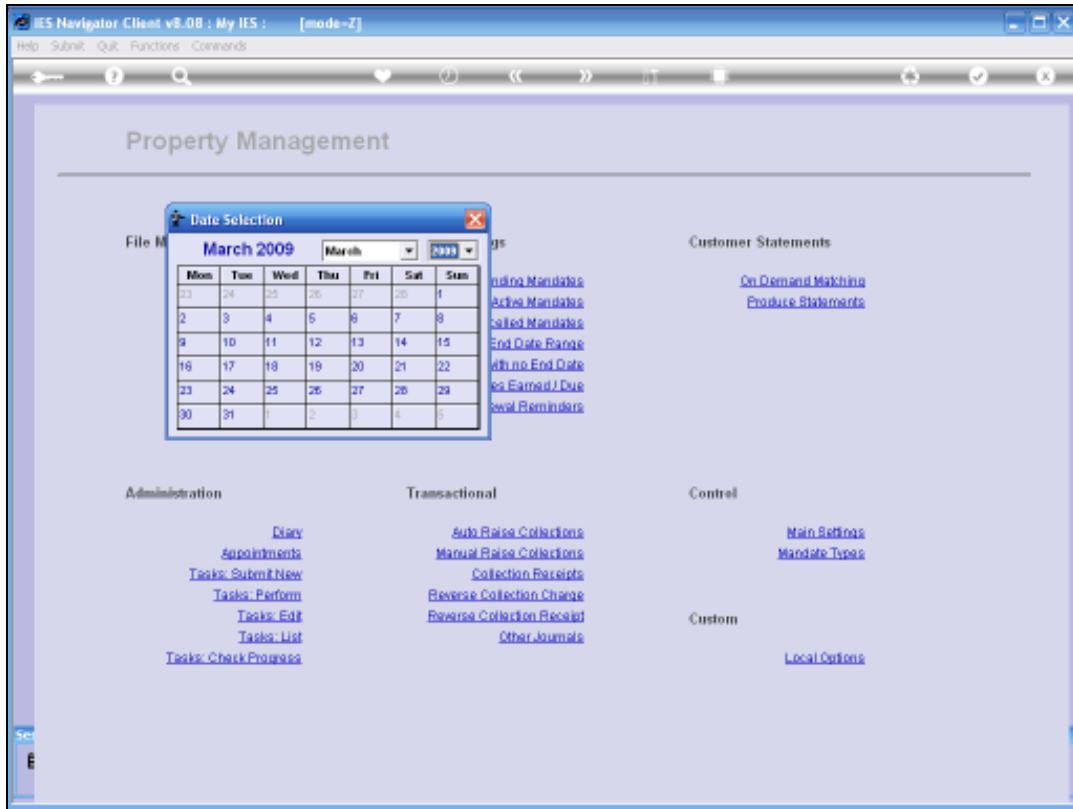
IES Navigator Client v8.08 : My IES : [mode=Z]

Help Submit Quit Functions Commands

Property Management

Date Selection

File M

March 2009

March

2009

| Mon | Tue | Wed | Thu | Fri | Sat | Sun |
|---|---|---|---|---|---|---|
| 23 | 24 | 25 | 26 | 27 | 28 | 1 |
| 2 | 3 | 4 | 5 | 6 | 7 | 8 |
| 9 | 10 | 11 | 12 | 13 | 14 | 15 |
| 16 | 17 | 18 | 19 | 20 | 21 | 22 |
| 23 | 24 | 25 | 26 | 27 | 28 | 29 |
| 30 | 31 | 1 | 2 | 3 | 4 | 5 |

gs

nding Mandates
Active Mandates
celled Mandates
End Date Range
with no End Date
es Earned / Due
ewal Reminders

Customer Statements

On Demand Matching
Produce Statements

Administration

Diary
Appointments
Tasks: Submit New
Tasks: Perform
Tasks: Edit
Tasks: List
Tasks: Check Progress

Transactional

Auto Raise Collections
Manual Raise Collections
Collection Receipts
Reverse Collection Charge
Reverse Collection Receipt
Other Journals

Control

Main Settings
Mandate Types

Custom

Local Options

Se

E